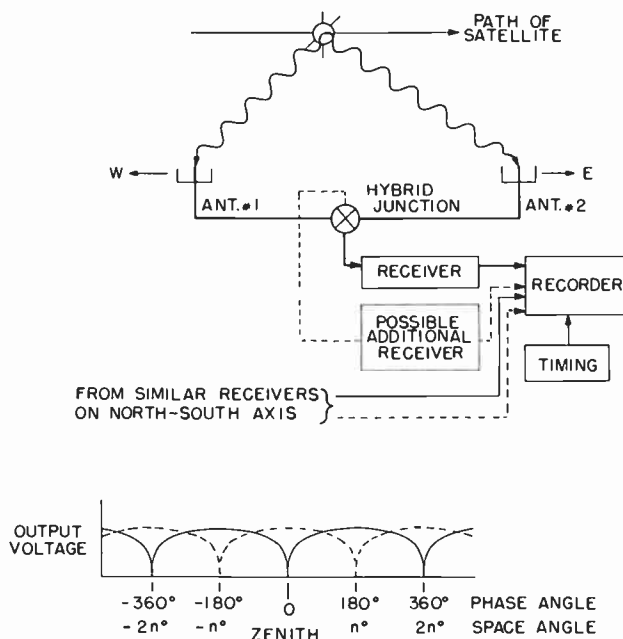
PATH OF SATELLITE

W

E

ANT. #1

HYBRID JUNCTION

ANT. #2

RECEIVER

RECORDER

POSSIBLE ADDITIONAL RECEIVER

TIMING

FROM SIMILAR RECEIVERS ON NORTH-SOUTH AXIS

OUTPUT VOLTAGE

-360°
-2n°

-180°
-n°

0
ZENITH

180°
n°

360°
2n°

PHASE ANGLE
SPACE ANGLE